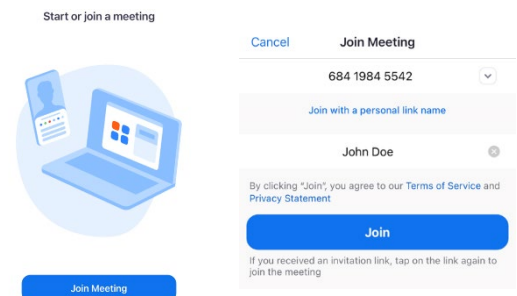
Start or join a meeting

Join Meeting

Cancel

Join Meeting

684 1984 5542

Join with a personal link name

John Doe

By clicking "Join", you agree to our Terms of Service and Privacy Statement

Join

If you received an invitation link, tap on the link again to join the meeting